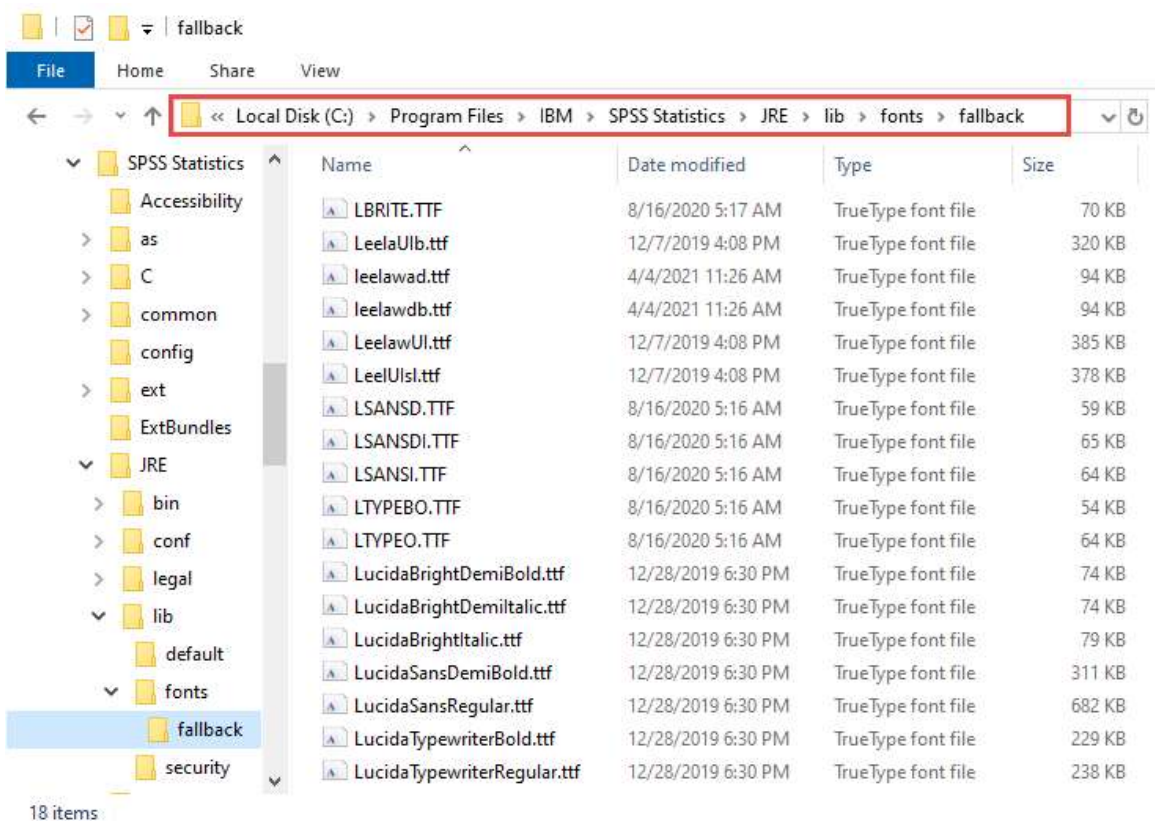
fallback

File Home Share View

« Local Disk (C:) › Program Files › IBM › SPSS Statistics › JRE › lib › fonts › fallback

SPSS Statistics
Accessibility
as
C
common
config
ext
ExtBundles
JRE
bin
conf
legal
lib
default
fonts
fallback
security

| Name | Date modified | Type | Size |
|---|---|---|---|
| LBRITE.TTF | 8/16/2020 5:17 AM | TrueType font file | 70 KB |
| LeelaUIb.ttf | 12/7/2019 4:08 PM | TrueType font file | 320 KB |
| leelawad.ttf | 4/4/2021 11:26 AM | TrueType font file | 94 KB |
| leelawdb.ttf | 4/4/2021 11:26 AM | TrueType font file | 94 KB |
| LeelawUI.ttf | 12/7/2019 4:08 PM | TrueType font file | 385 KB |
| LeelUIsl.ttf | 12/7/2019 4:08 PM | TrueType font file | 378 KB |
| LSANSD.TTF | 8/16/2020 5:16 AM | TrueType font file | 59 KB |
| LSANSDI.TTF | 8/16/2020 5:16 AM | TrueType font file | 65 KB |
| LSANSI.TTF | 8/16/2020 5:16 AM | TrueType font file | 64 KB |
| LTYPEBO.TTF | 8/16/2020 5:16 AM | TrueType font file | 54 KB |
| LTYPEO.TTF | 8/16/2020 5:16 AM | TrueType font file | 64 KB |
| LucidaBrightDemiBold.ttf | 12/28/2019 6:30 PM | TrueType font file | 74 KB |
| LucidaBrightDemiItalic.ttf | 12/28/2019 6:30 PM | TrueType font file | 74 KB |
| LucidaBrightItalic.ttf | 12/28/2019 6:30 PM | TrueType font file | 79 KB |
| LucidaSansDemiBold.ttf | 12/28/2019 6:30 PM | TrueType font file | 311 KB |
| LucidaSansRegular.ttf | 12/28/2019 6:30 PM | TrueType font file | 682 KB |
| LucidaTypewriterBold.ttf | 12/28/2019 6:30 PM | TrueType font file | 229 KB |
| LucidaTypewriterRegular.ttf | 12/28/2019 6:30 PM | TrueType font file | 238 KB |

18 items